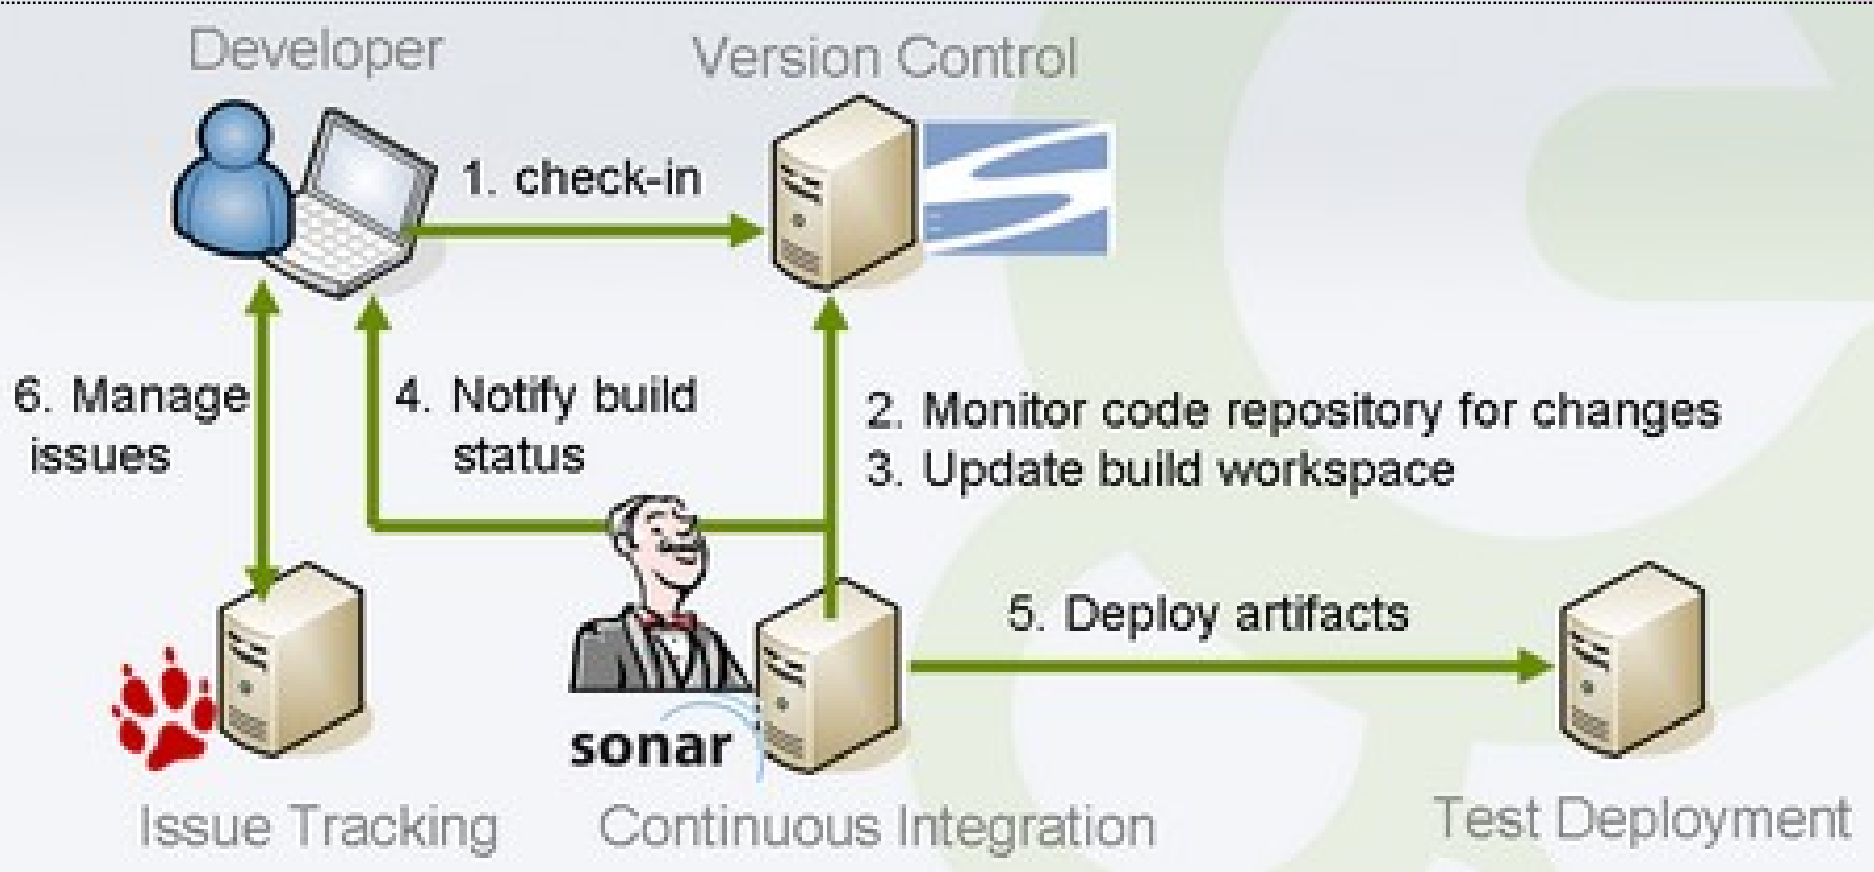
Developer

Version Control

1. check-in

6. Manage issues

4. Notify build status

2. Monitor code repository for changes
3. Update build workspace

5. Deploy artifacts

sonar

Issue Tracking

Continuous Integration

Test Deployment